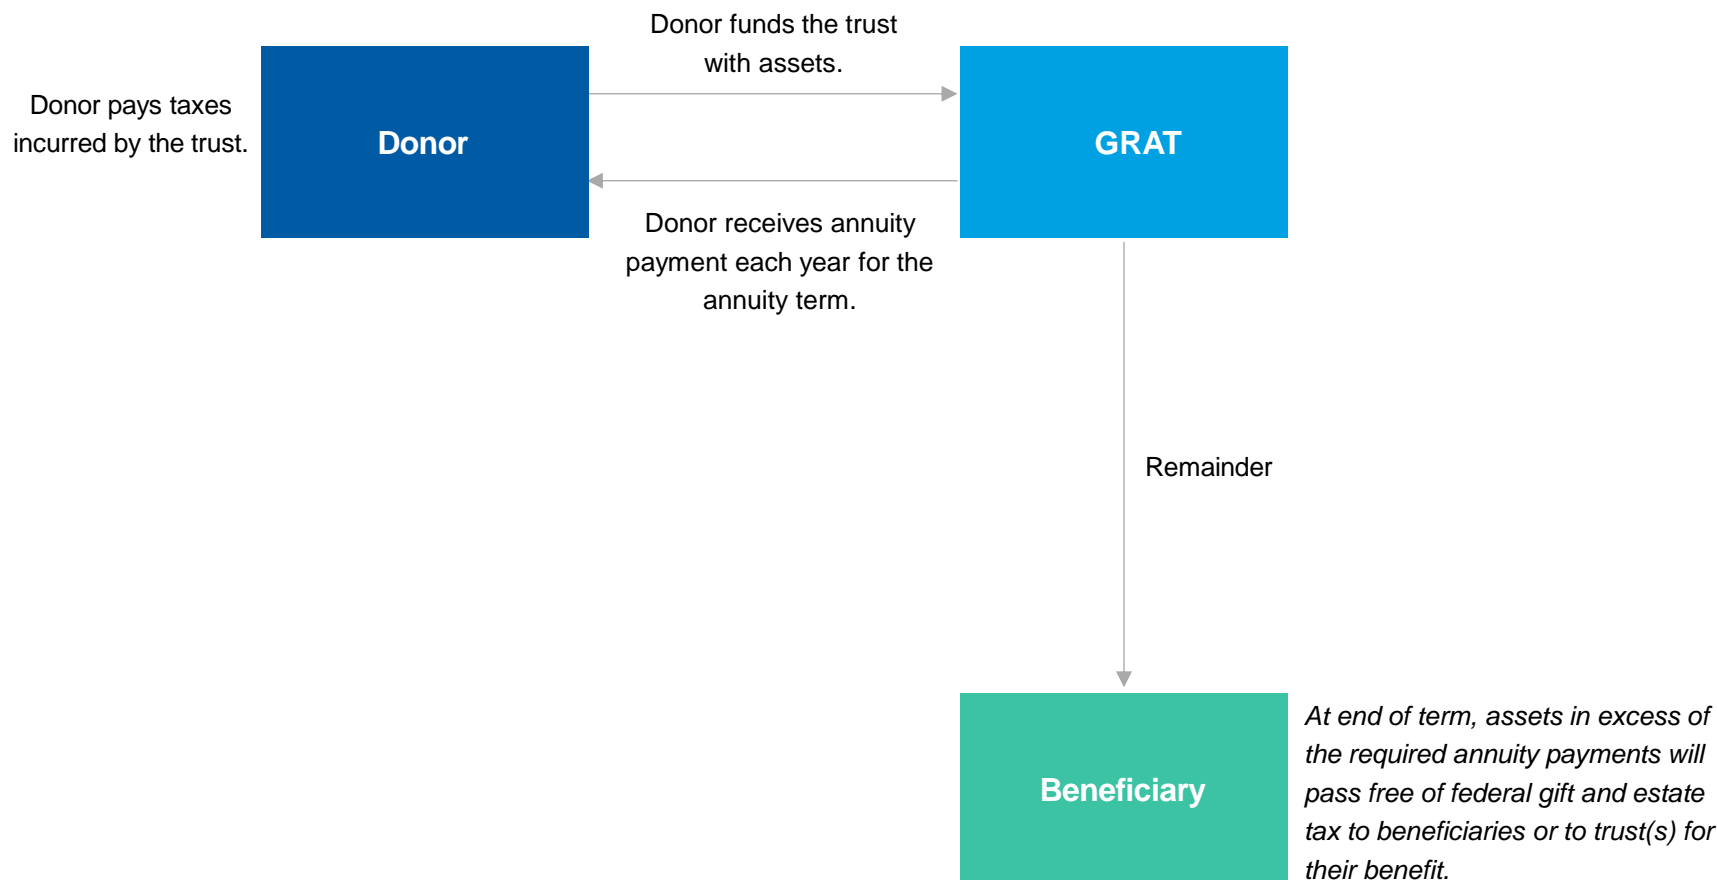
Donor pays taxes incurred by the trust.

Donor

Donor funds the trust with assets.

GRAT

Donor receives annuity payment each year for the annuity term.

Remainder

Beneficiary

*At end of term, assets in excess of the required annuity payments will pass free of federal gift and estate tax to beneficiaries or to trust(s) for their benefit.*